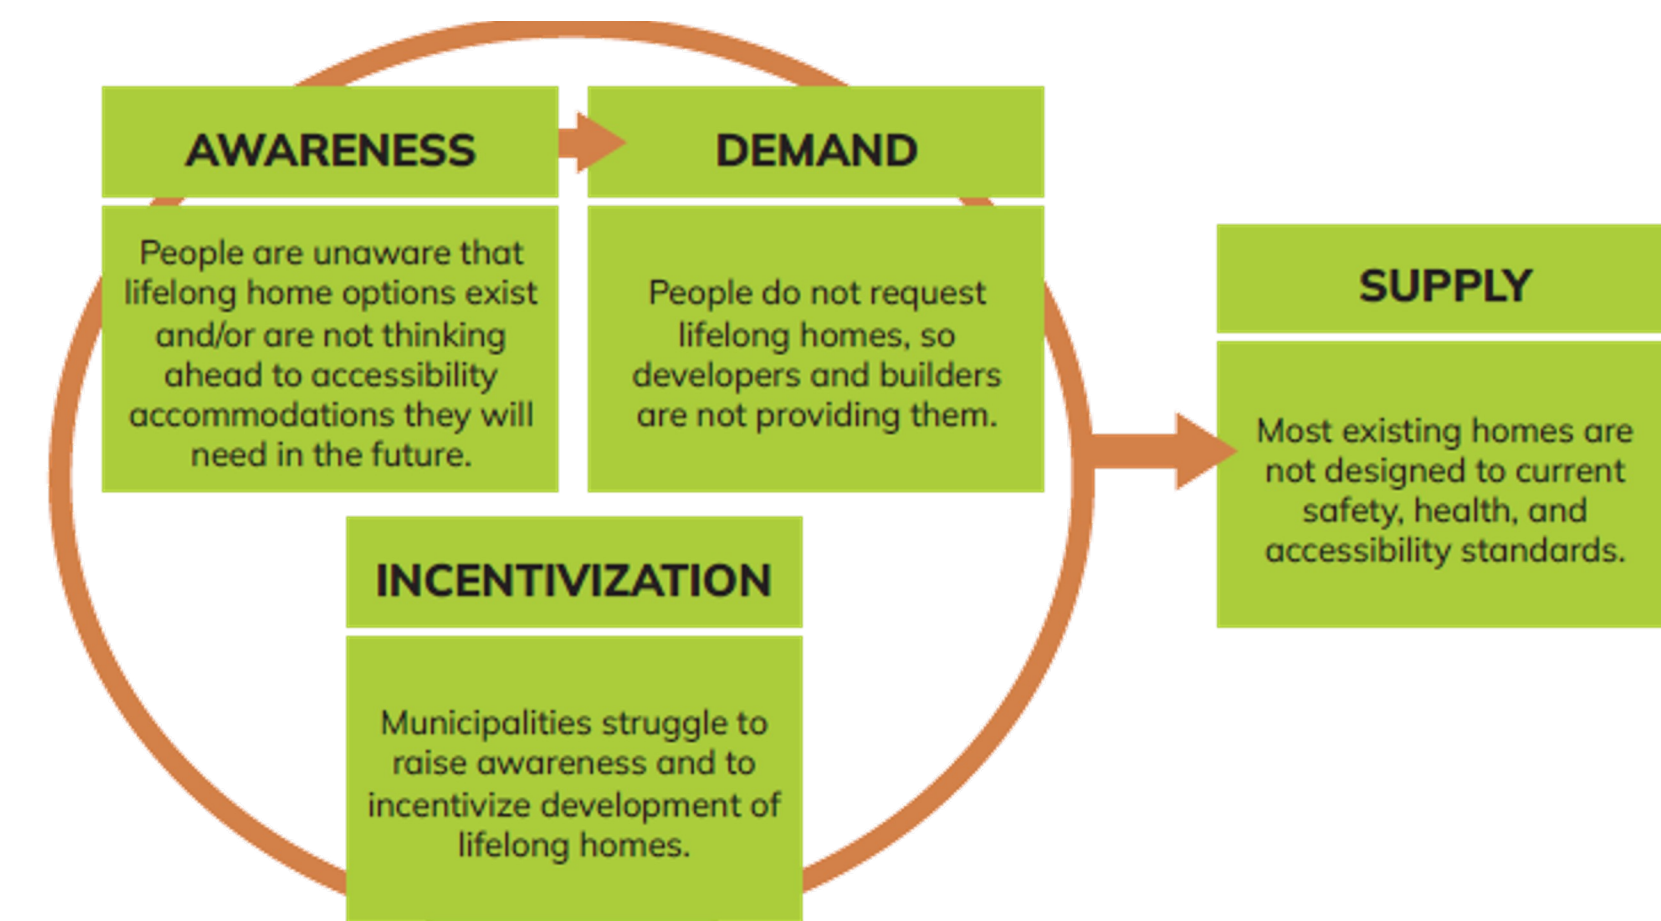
AWARENESS

People are unaware that lifelong home options exist and/or are not thinking ahead to accessibility accommodations they will need in the future.

DEMAND

People do not request lifelong homes, so developers and builders are not providing them.

SUPPLY

Most existing homes are not designed to current safety, health, and accessibility standards.

INCENTIVIZATION

Municipalities struggle to raise awareness and to incentivize development of lifelong homes.